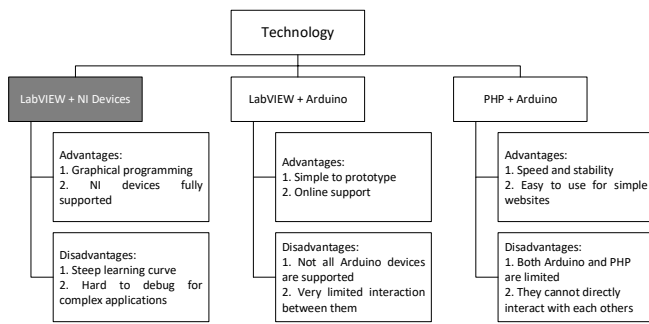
Technology

LabVIEW + NI Devices

Advantages:
1. Graphical programming
2. NI devices fully supported

Disadvantages:
1. Steep learning curve
2. Hard to debug for complex applications

LabVIEW + Arduino

Advantages:
1. Simple to prototype
2. Online support

Disadvantages:
1. Not all Arduino devices are supported
2. Very limited interaction between them

PHP + Arduino

Advantages:
1. Speed and stability
2. Easy to use for simple websites

Disadvantages:
1. Both Arduino and PHP are limited
2. They cannot directly interact with each others